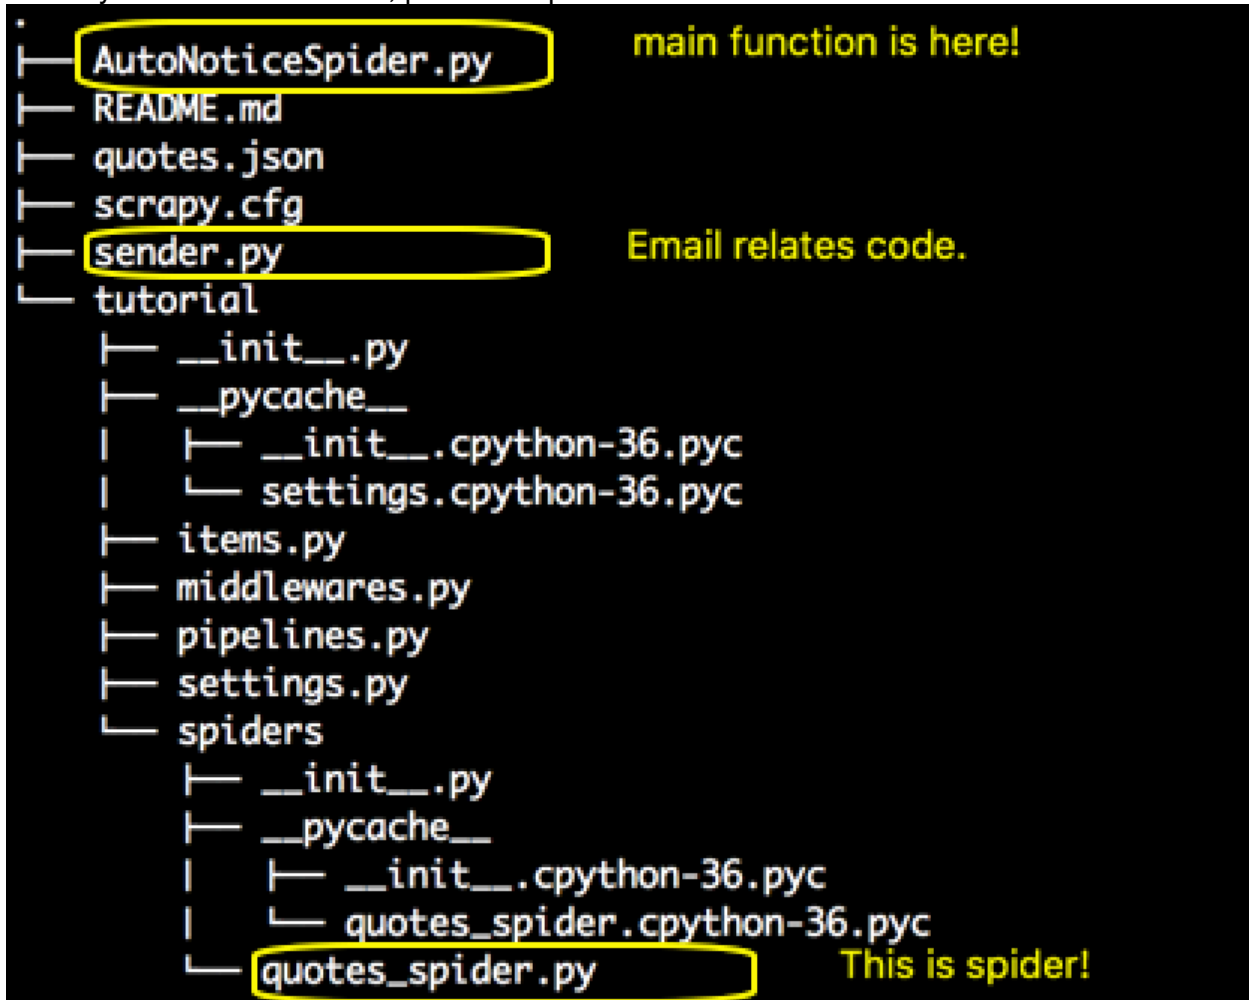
.
├── AutoNoticeSpider.py
main function is here!
├── README.md
├── quotes.json
├── scrapy.cfg
├── sender.py
Email relates code.
└── tutorial
    ├── __init__.py
    ├── __pycache__
    │   ├── __init__.cpython-36.pyc
    │   └── settings.cpython-36.pyc
    ├── items.py
    ├── middlewares.py
    ├── pipelines.py
    ├── settings.py
    └── spiders
        ├── __init__.py
        ├── __pycache__
        │   ├── __init__.cpython-36.pyc
        │   └── quotes_spider.cpython-36.pyc
        └── quotes_spider.py
This is spider!